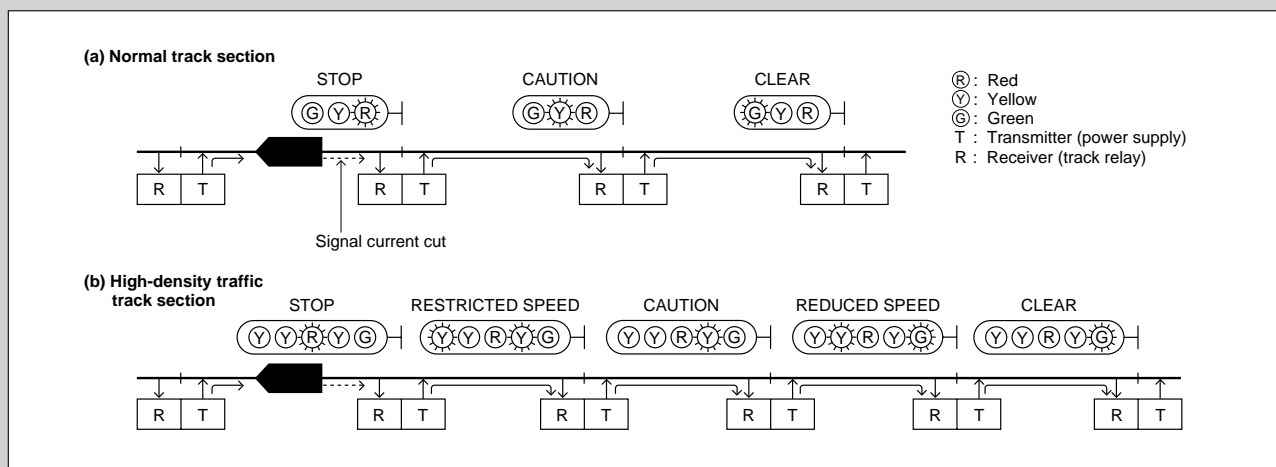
(a) Normal track section

STOP

G Y R

CAUTION

G Y R

CLEAR

G Y R

R : Red
Y : Yellow
G : Green
T : Transmitter (power supply)
R : Receiver (track relay)

R T R T R T R T

Signal current cut

(b) High-density traffic track section

STOP

Y Y R Y G

RESTRICTED SPEED

Y Y R Y G

CAUTION

Y Y R Y G

REDUCED SPEED

Y Y R Y G

CLEAR

Y Y R Y G

R T R T R T R T R T R T